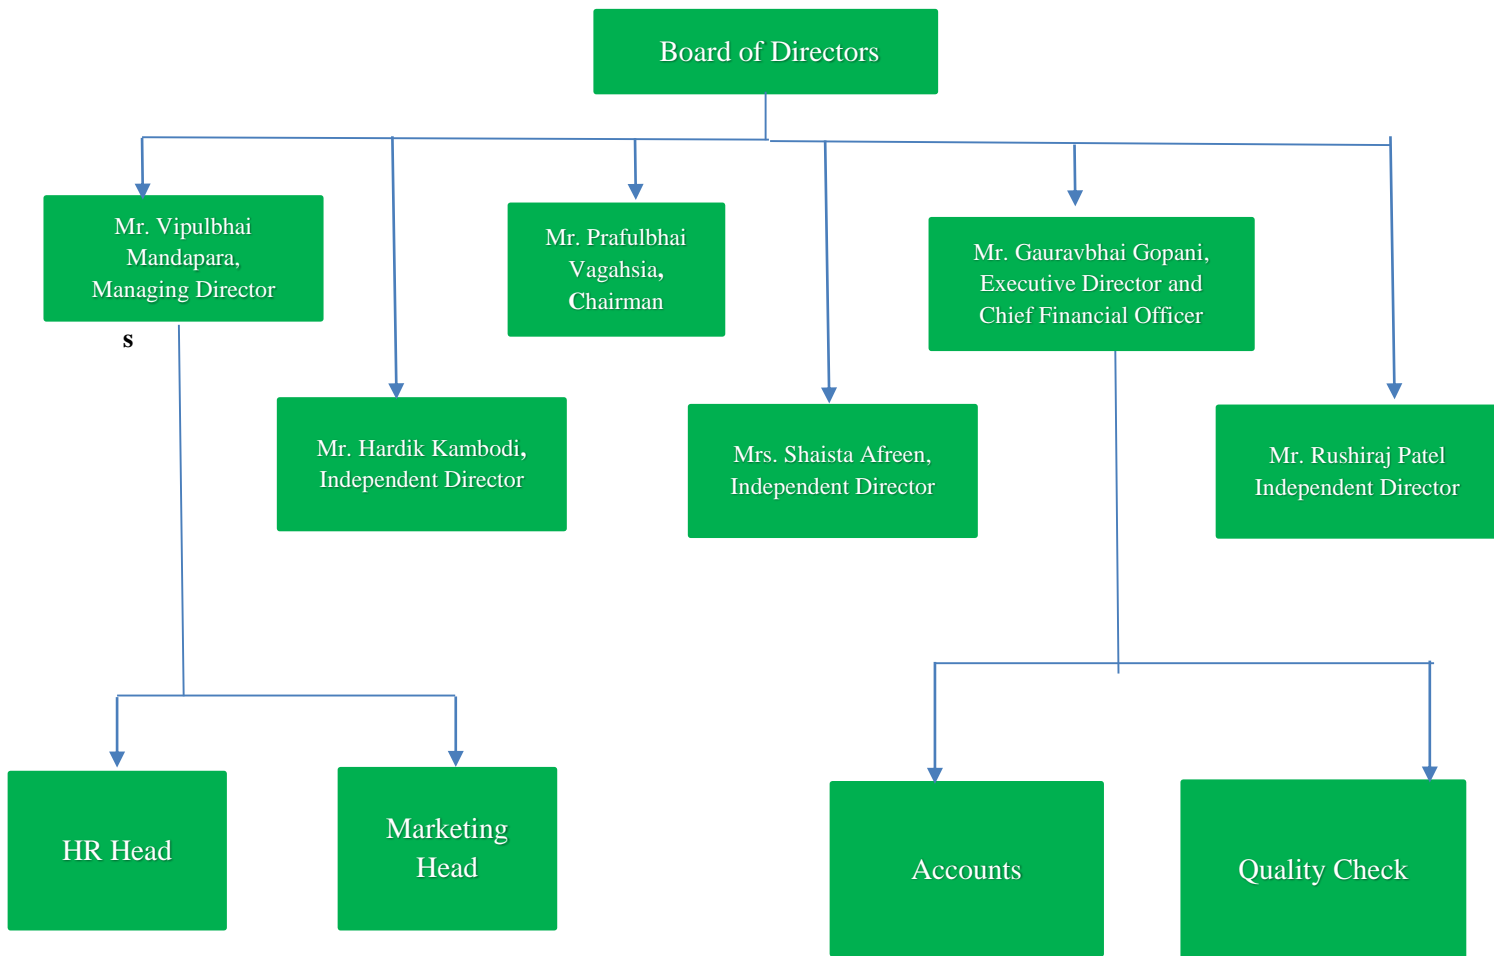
Board of Directors

Mr. Vipulbhai Mandapara, Managing Director

s

Mr. Prafulbhai Vagahsia, Chairman

Mr. Gauravbhai Gopani, Executive Director and Chief Financial Officer

Mr. Hardik Kambodi, Independent Director

Mrs. Shaista Afreen, Independent Director

Mr. Rushiraj Patel Independent Director

HR Head

Marketing Head

Accounts

Quality Check